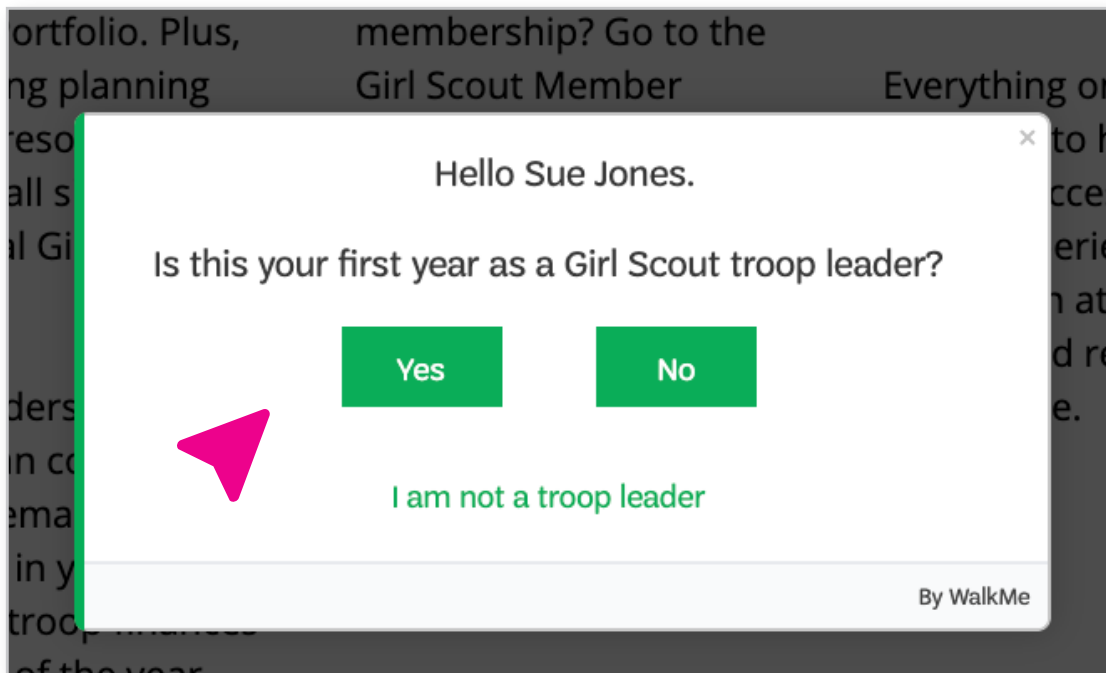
ortfolio. Plus,
ng planning
reso
all s
al Gi

ders
in co
ema
in y
troop finances
of the year

membership? Go to the
Girl Scout Member

Everything or
to h
cce
eri
n at
d re
e.

×

Hello Sue Jones.

Is this your first year as a Girl Scout troop leader?

Yes

No

I am not a troop leader

By WalkMe